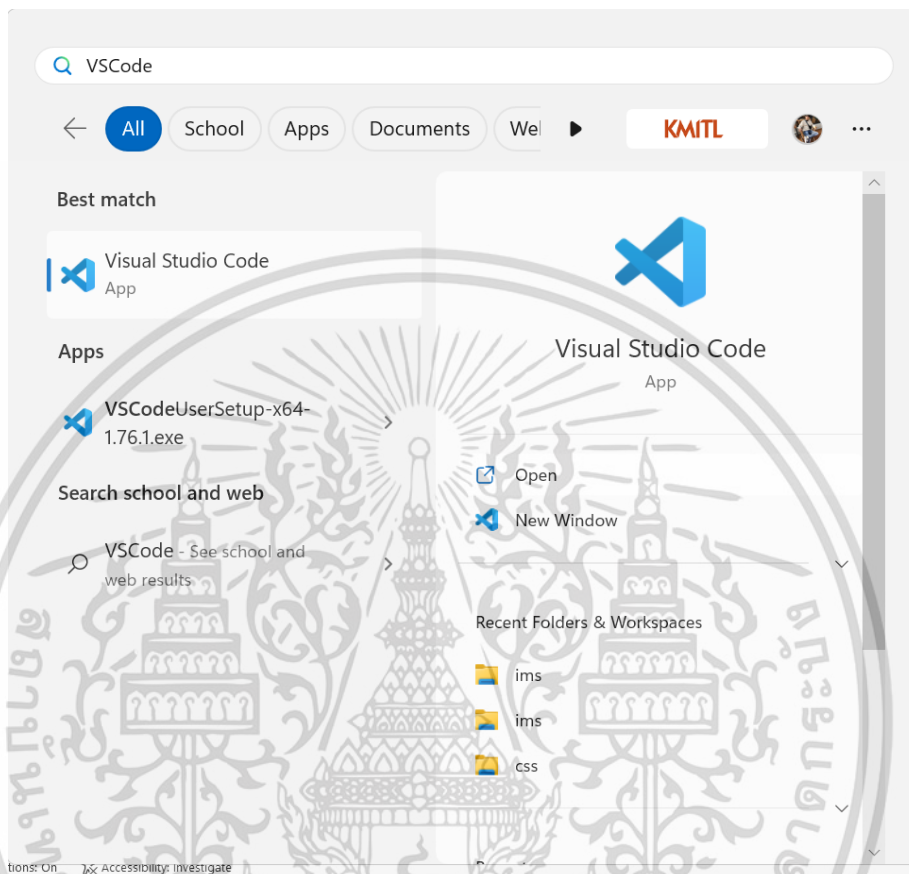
VSCode

All School Apps Documents Wel

KMITL

Best match

Visual Studio Code
App

Apps

VSCodeUserSetup-x64-1.76.1.exe

Search school and web

VSCode - See school and web results

Visual Studio Code
App

Open

New Window

Recent Folders & Workspaces

ims

ims

css

tions: On Accessibility: Investigate